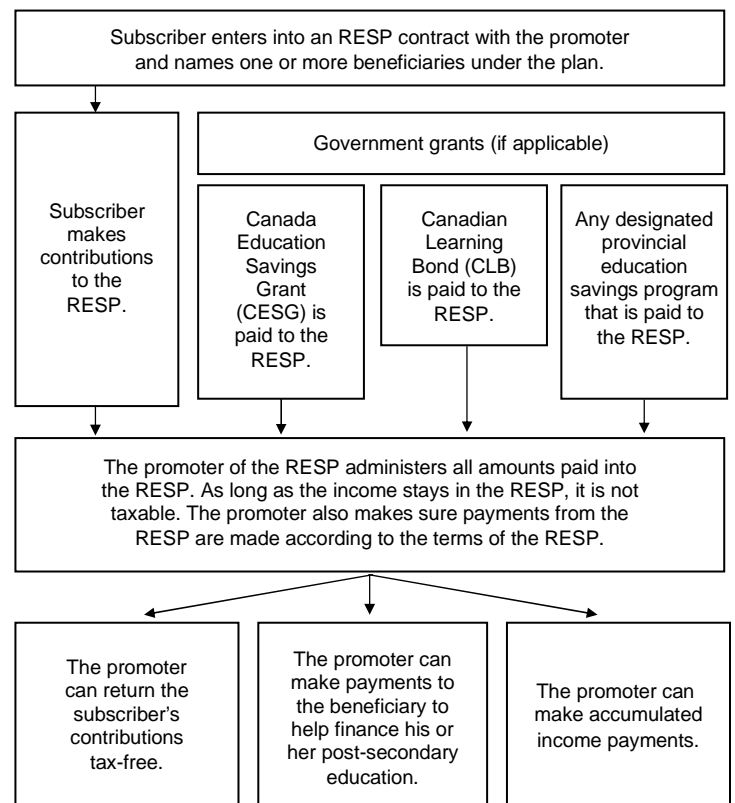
Subscriber enters into an RESP contract with the promoter and names one or more beneficiaries under the plan.

Subscriber makes contributions to the RESP.

Government grants (if applicable)

Canada Education Savings Grant (CESG) is paid to the RESP.

Canadian Learning Bond (CLB) is paid to the RESP.

Any designated provincial education savings program that is paid to the RESP.

The promoter of the RESP administers all amounts paid into the RESP. As long as the income stays in the RESP, it is not taxable. The promoter also makes sure payments from the RESP are made according to the terms of the RESP.

The promoter can return the subscriber's contributions tax-free.

The promoter can make payments to the beneficiary to help finance his or her post-secondary education.

The promoter can make accumulated income payments.